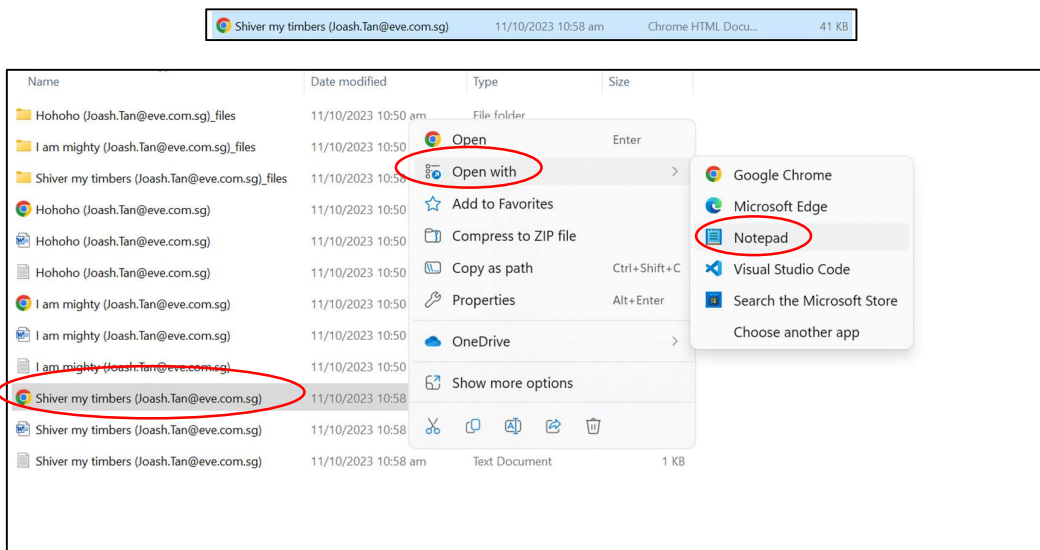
Shiver my timbers (Joash.Tan@eve.com.sg) 11/10/2023 10:58 am Chrome HTML Docu... 41 KB

| Name | Date modified | Type | Size |
|---|---|---|---|
| Hohoho (Joash.Tan@eve.com.sg)_files | 11/10/2023 10:50 am | File folder | |
| I am mighty (Joash.Tan@eve.com.sg)_files | 11/10/2023 10:50 | | |
| Shiver my timbers (Joash.Tan@eve.com.sg)_files | 11/10/2023 10:58 | | |
| Hohoho (Joash.Tan@eve.com.sg) | 11/10/2023 10:50 | | |
| Hohoho (Joash.Tan@eve.com.sg) | 11/10/2023 10:50 | | |
| Hohoho (Joash.Tan@eve.com.sg) | 11/10/2023 10:50 | | |
| I am mighty (Joash.Tan@eve.com.sg) | 11/10/2023 10:50 | | |
| I am mighty (Joash.Tan@eve.com.sg) | 11/10/2023 10:50 | | |
| I am mighty (Joash.Tan@eve.com.sg) | 11/10/2023 10:50 | | |
| Shiver my timbers (Joash.Tan@eve.com.sg) | 11/10/2023 10:58 | | |
| Shiver my timbers (Joash.Tan@eve.com.sg) | 11/10/2023 10:58 | | |
| Shiver my timbers (Joash.Tan@eve.com.sg) | 11/10/2023 10:58 am | Text Document | 1 KB |

Open Enter
Open with
Add to Favorites
Compress to ZIP file
Copy as path Ctrl+Shift+C
Properties Alt+Enter
OneDrive
Show more options

Google Chrome
Microsoft Edge
Notepad
Visual Studio Code
Search the Microsoft Store
Choose another app